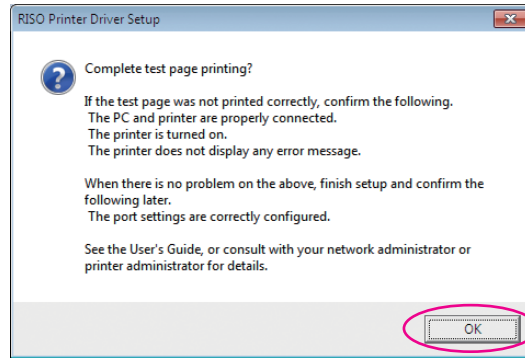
RISO Printer Driver Setup

Complete test page printing?

If the test page was not printed correctly, confirm the following.
The PC and printer are properly connected.
The printer is turned on.
The printer does not display any error message.

When there is no problem on the above, finish setup and confirm the following later.
The port settings are correctly configured.

See the User's Guide, or consult with your network administrator or printer administrator for details.

OK